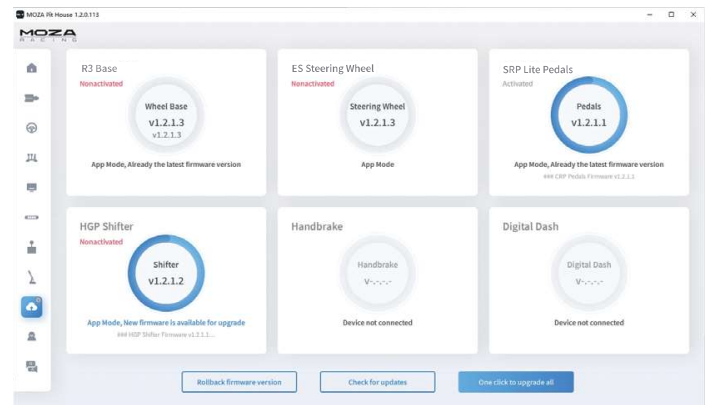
MOZA Pit House 1.2.0.113

MOZA RACING

R3 Base
Nonactivated
Wheel Base
v1.2.1.3
v1.2.1.3
App Mode, Already the latest firmware version

ES Steering Wheel
Nonactivated
Steering Wheel
v1.2.1.3
App Mode

SRP Lite Pedals
Activated
Pedals
v1.2.1.1
App Mode, Already the latest firmware version
### CRP Pedals Firmware v1.2.1.1

HGP Shifter
Nonactivated
Shifter
v1.2.1.2
App Mode, New firmware is available for upgrade
### HGP Shifter Firmware v1.2.1.1...

Handbrake
Handbrake
V-.-.-.-
Device not connected

Digital Dash
Digital Dash
V-.-.-.-
Device not connected

Rollback firmware version
Check for updates
One click to upgrade all